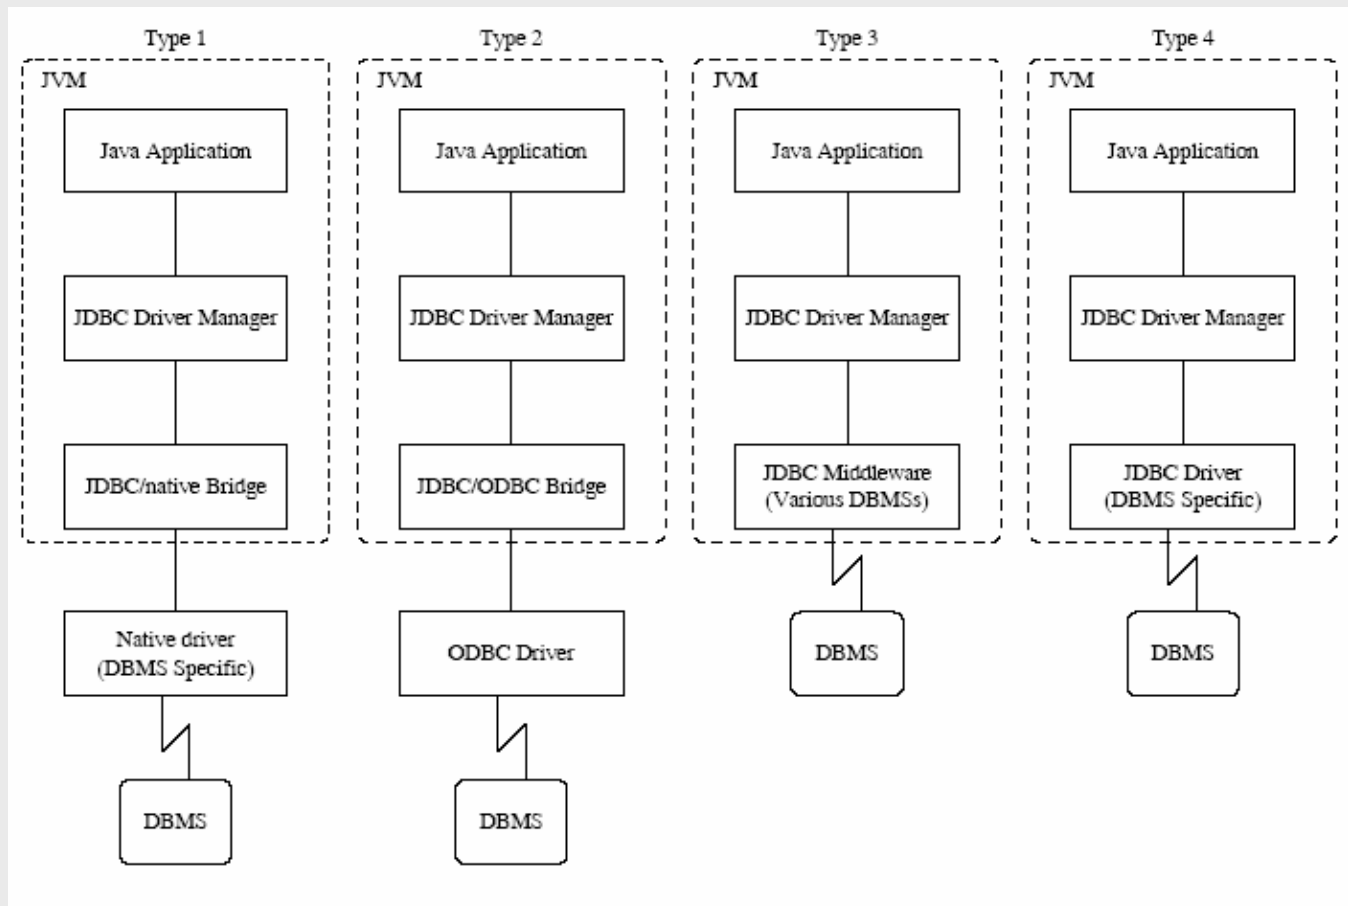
Type 1

JVM

Java Application

JDBC Driver Manager

JDBC/native Bridge

Native driver (DBMS Specific)

DBMS

Type 2

JVM

Java Application

JDBC Driver Manager

JDBC/ODBC Bridge

ODBC Driver

DBMS

Type 3

JVM

Java Application

JDBC Driver Manager

JDBC Middleware (Various DBMSs)

DBMS

Type 4

JVM

Java Application

JDBC Driver Manager

JDBC Driver (DBMS Specific)

DBMS